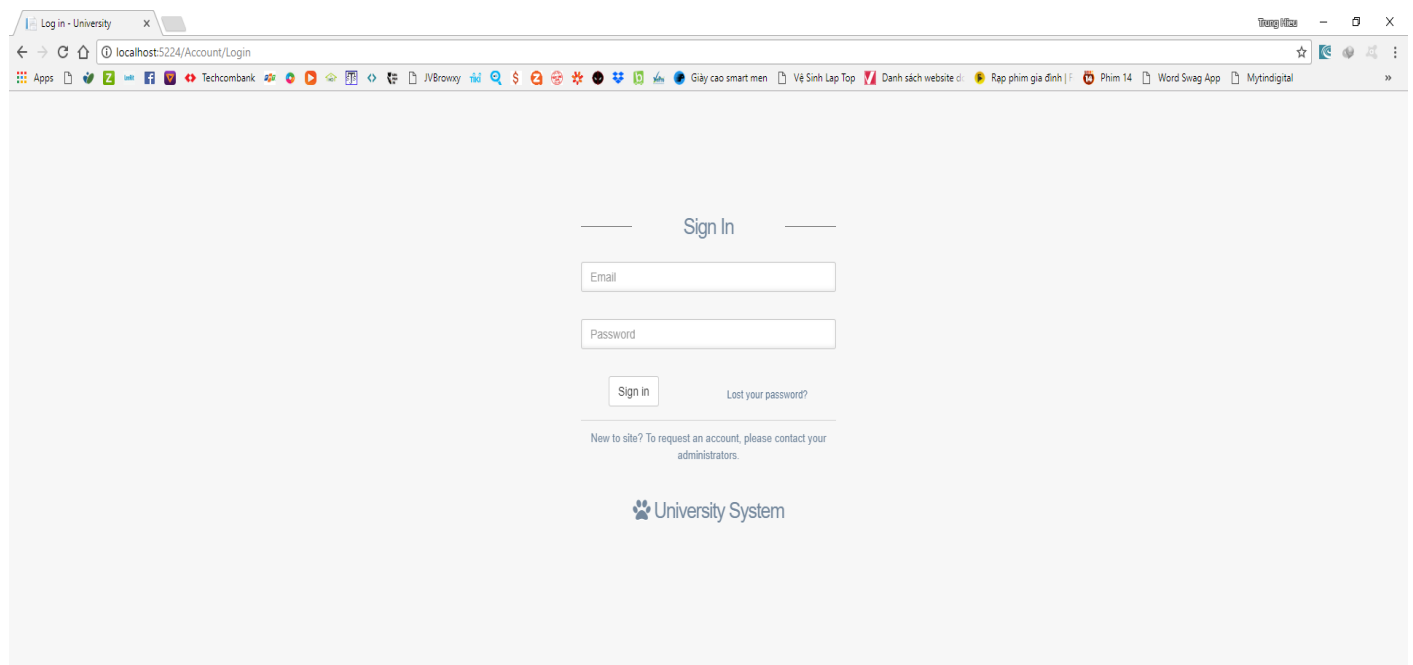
Log in - University ×

Trung Hiếu

localhost:5224/Account/Login

Apps Techcombank JVBrowxy tiki Giày cao smart men Vệ Sinh Lap Top Danh sách website d Rạp phim gia đình | F Phim 14 Word Swag App Mytindigital »

Sign In

Email

Password

Sign in

Lost your password?

New to site? To request an account, please contact your administrators.

University System